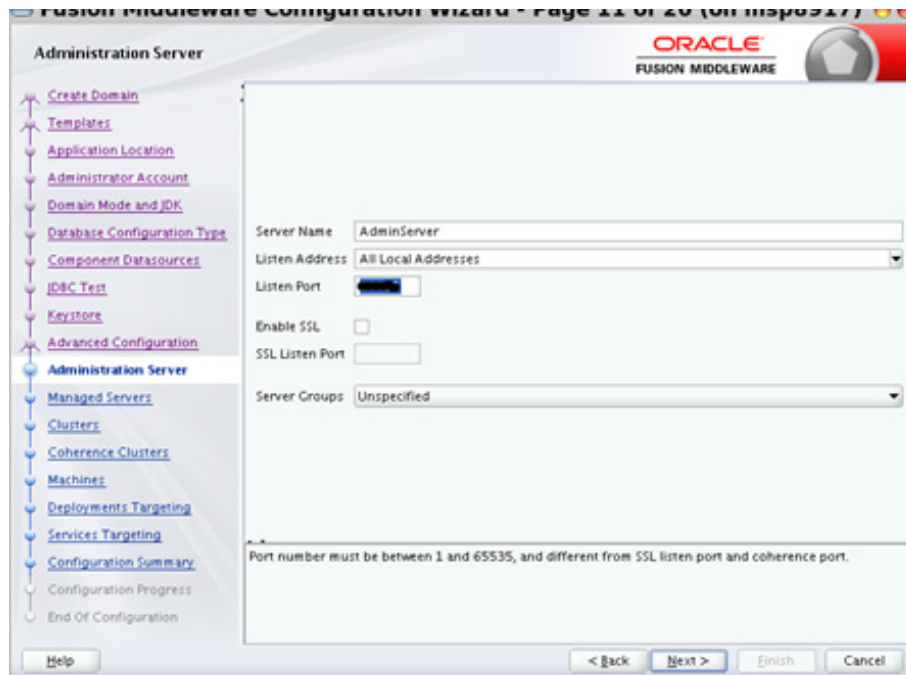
Fusion Middleware Configuration Wizard - Page 11 of 20 (on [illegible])

Administration Server

ORACLE
FUSION MIDDLEWARE

Create Domain
Templates
Application Location
Administrator Account
Domain Mode and JDK
Database Configuration Type
Component Datasources
JDBC Test
Keystore
Advanced Configuration
Administration Server
Managed Servers
Clusters
Coherence Clusters
Machines
Deployments Targeting
Services Targeting
Configuration Summary
Configuration Progress
End Of Configuration

Server Name AdminServer
Listen Address All Local Addresses
Listen Port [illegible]
Enable SSL
SSL Listen Port
Server Groups Unspecified

Port number must be between 1 and 65535, and different from SSL listen port and coherence port.

Help
< Back
Next >
Finish
Cancel